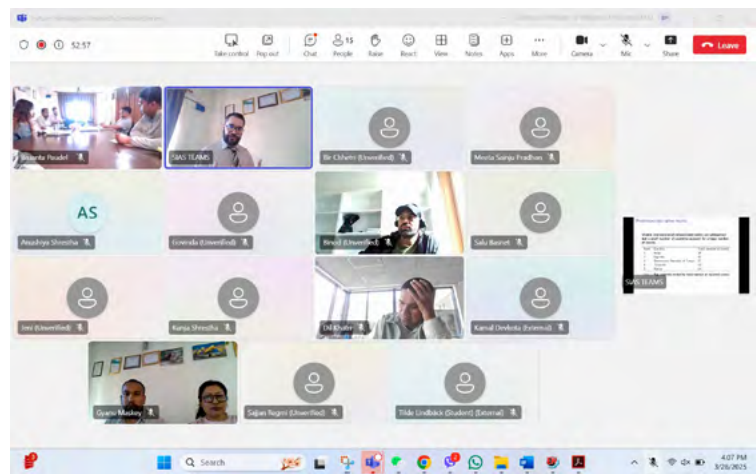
52:57

Take control

Pop out

Chat

15
People

Raise

React

View

Notes

Apps

More

Camera

Mic

Share

Leave

Susmita Paudel

SIAS TEAMS

Bir Chhetri (Unverified)

Meera Sainju Pradhan

AS
Anushiya Shrestha

Govinda (Unverified)

Binod (Unverified)

Salu Basnet

SIAS TEAMS

Jimi (Unverified)

Kunja Shrestha

Dil Khatri

Kamal Devkota (External)

Gyanu Maskey

Sajjan Regmi (Unverified)

Tilde Lindbäck (Student) (External)

Search

4:07 PM
3/26/2025